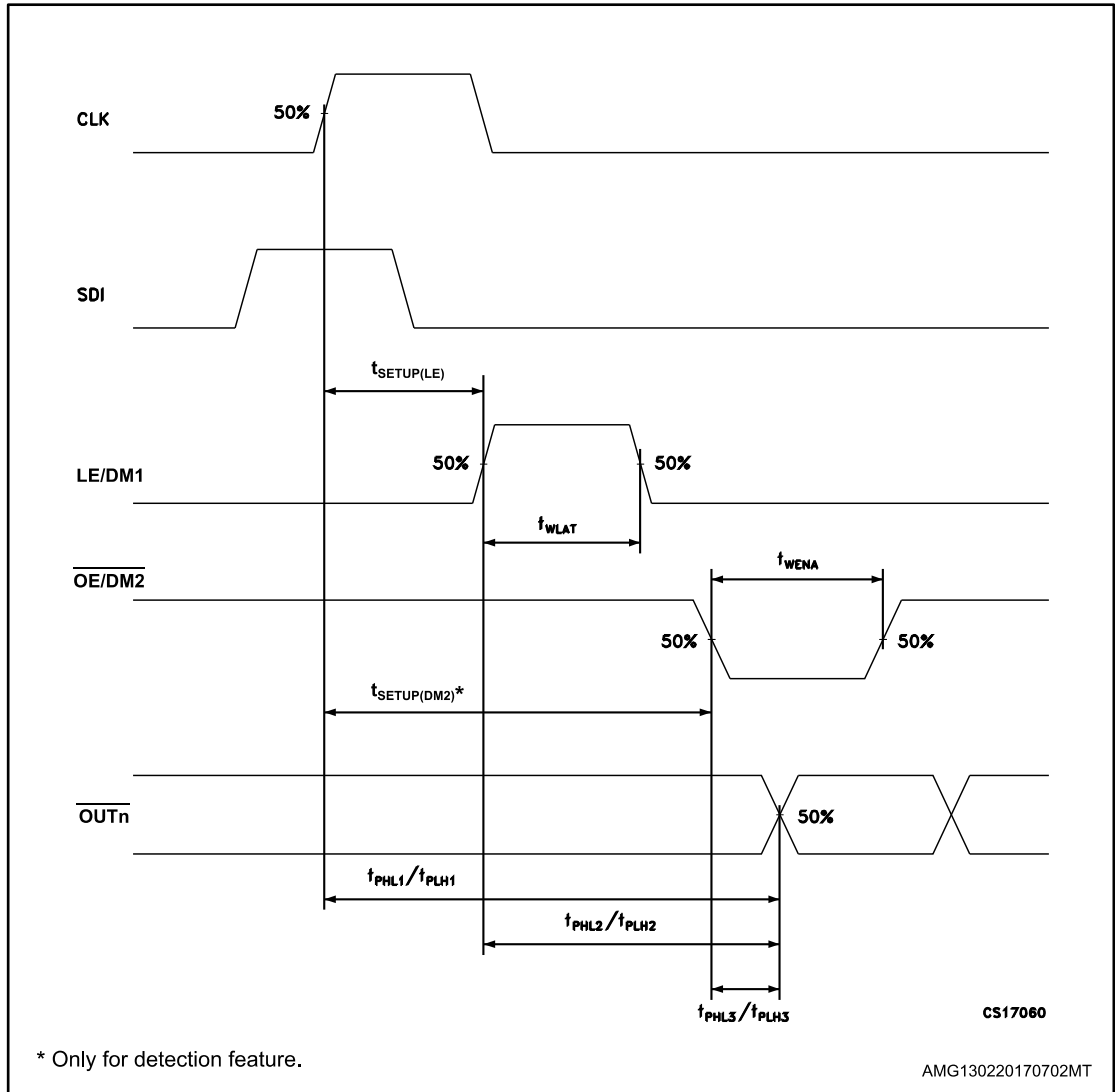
CLK

50%

SDI

$t_{SETUP(LE)}$

LE/DM1

50%

50%

$t_{WLAT}$

$\overline{OE/DM2}$

$t_{WENA}$

50%

50%

$t_{SETUP(DM2)}$*

$\overline{OUTn}$

50%

$t_{PHL1}/t_{PLH1}$

$t_{PHL2}/t_{PLH2}$

$t_{PHL3}/t_{PLH3}$

CS17060

* Only for detection feature.

AMG130220170702MT